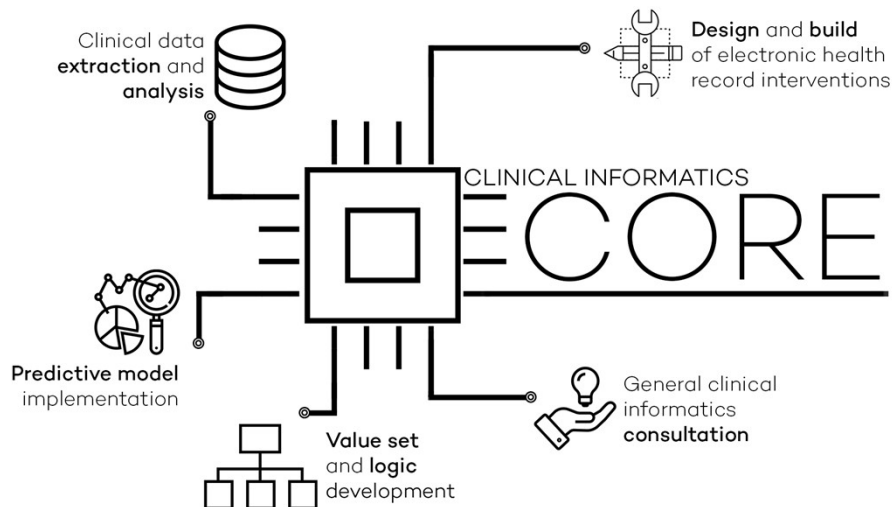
Clinical data **extraction** and **analysis**

**Design** and **build** of electronic health record interventions

CLINICAL INFORMATICS

CORE

**Predictive model** implementation

General clinical informatics **consultation**

**Value set** and **logic** development